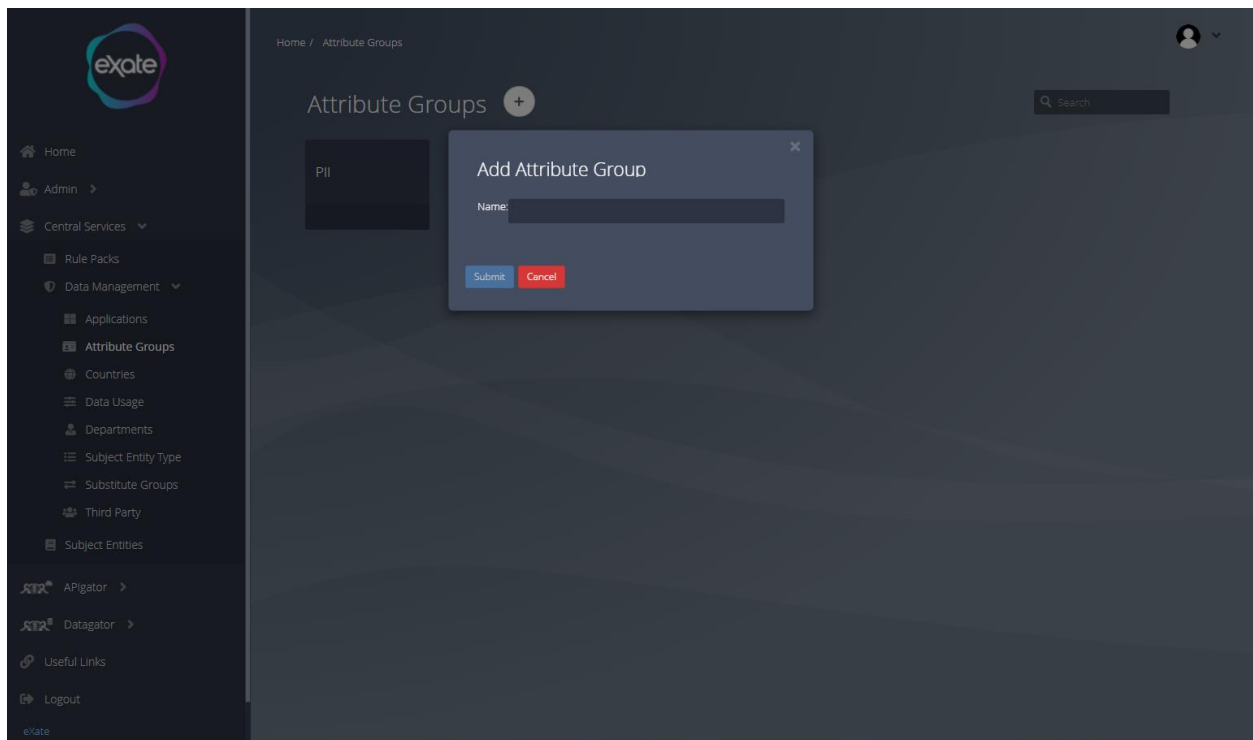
exate

Home
Admin >
Central Services
Rule Packs
Data Management
Applications
Attribute Groups
Countries
Data Usage
Departments
Subject Entity Type
Substitute Groups
Third Party
Subject Entities
APIgator >
Datagator >
Useful Links
Logout
eXate

Home / Attribute Groups

Attribute Groups +

Search

PII

Add Attribute Group

Name:

Submit Cancel